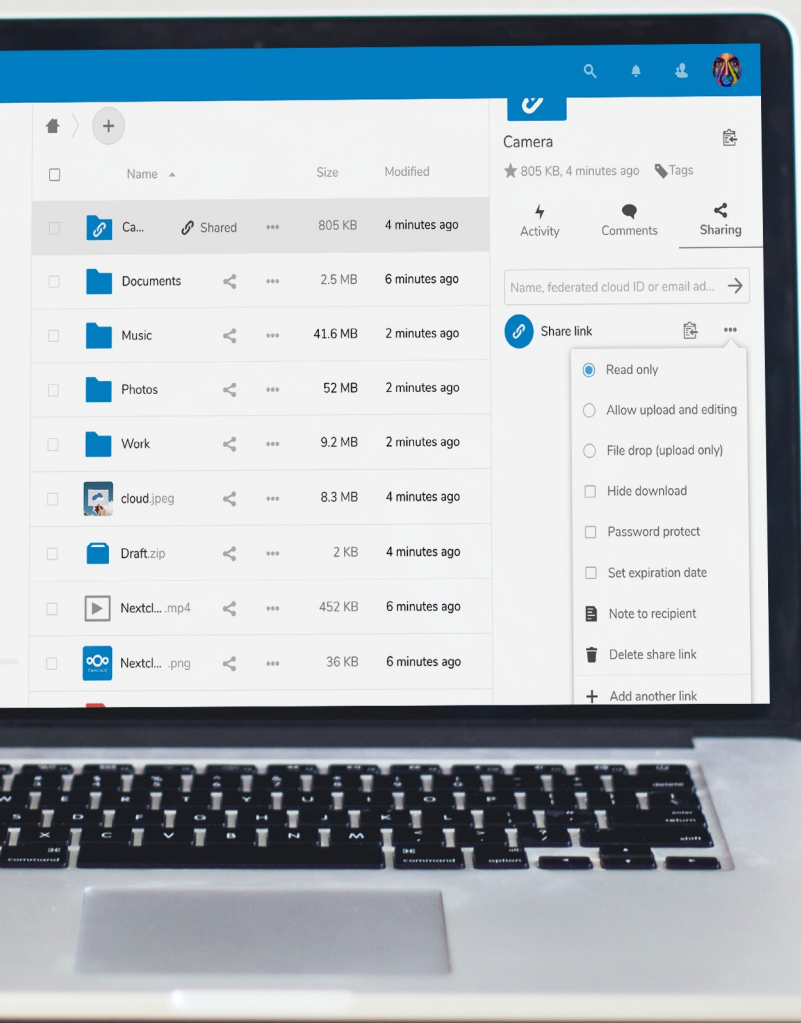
Name

Size

Modified

Ca... Shared ••• 805 KB 4 minutes ago

Documents ••• 2.5 MB 6 minutes ago

Music ••• 41.6 MB 2 minutes ago

Photos ••• 52 MB 2 minutes ago

Work ••• 9.2 MB 2 minutes ago

cloud.jpeg ••• 8.3 MB 4 minutes ago

Draft.zip ••• 2 KB 4 minutes ago

Nextcl... .mp4 ••• 452 KB 6 minutes ago

Nextcl... .png ••• 36 KB 6 minutes ago

Camera

805 KB, 4 minutes ago Tags

Activity Comments Sharing

Name, federated cloud ID or email ad...

Share link

Read only

Allow upload and editing

File drop (upload only)

Hide download

Password protect

Set expiration date

Note to recipient

Delete share link

Add another link